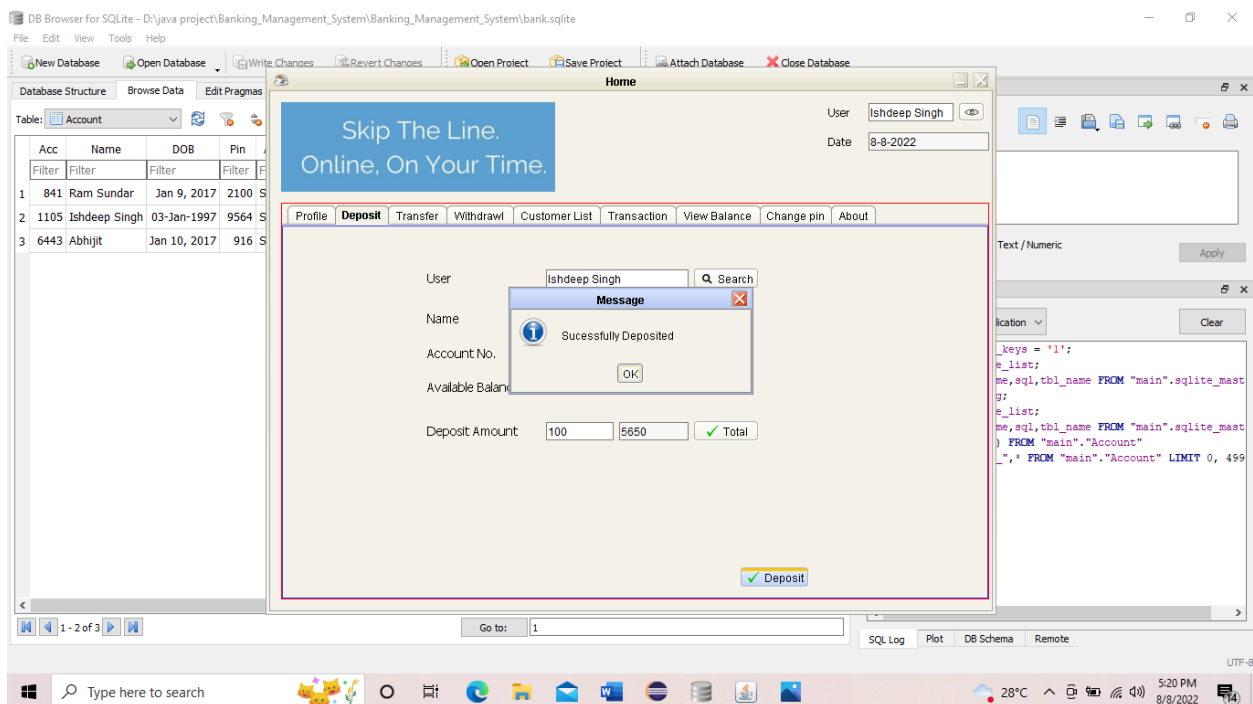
DB Browser for SQLite - D:\java project\Banking_Management_System\Banking_Management_System\bank.sqlite

File Edit View Tools Help

New Database Open Database Write Changes Revert Changes Open Project Save Project Attach Database Close Database

Database Structure Browse Data Edit Pragmas

Table: Account

| | Acc | Name | DOB | Pin |
|---|---|---|---|---|
| | Filter | Filter | Filter | Filter |
| 1 | 841 | Ram Sundar | Jan 9, 2017 | 2100 |
| 2 | 1105 | Ishdeep Singh | 03-Jan-1997 | 9564 |
| 3 | 6443 | Abhijit | Jan 10, 2017 | 916 |

1 - 2 of 3

Go to: 1

Home

Skip The Line.
Online, On Your Time.

User Ishdeep Singh
Date 8-8-2022

Profile Deposit Transfer Withdrawl Customer List Transaction View Balance Change pin About

User Ishdeep Singh Search

Name

Account No.

Available Balanc

Deposit Amount 100 5650 Total

Deposit

Message

Sucessfully Deposited

OK

Text / Numeric

Apply

lication

Clear

_keys = '1';
e_list;
me,sql,tbl_name FROM "main".sqlite_mast
g;
e_list;
me,sql,tbl_name FROM "main".sqlite_mast
) FROM "main"."Account"
_",* FROM "main"."Account" LIMIT 0, 499

SQL Log Plot DB Schema Remote

UTF-8

Type here to search

28°C

5:20 PM
8/8/2022

14